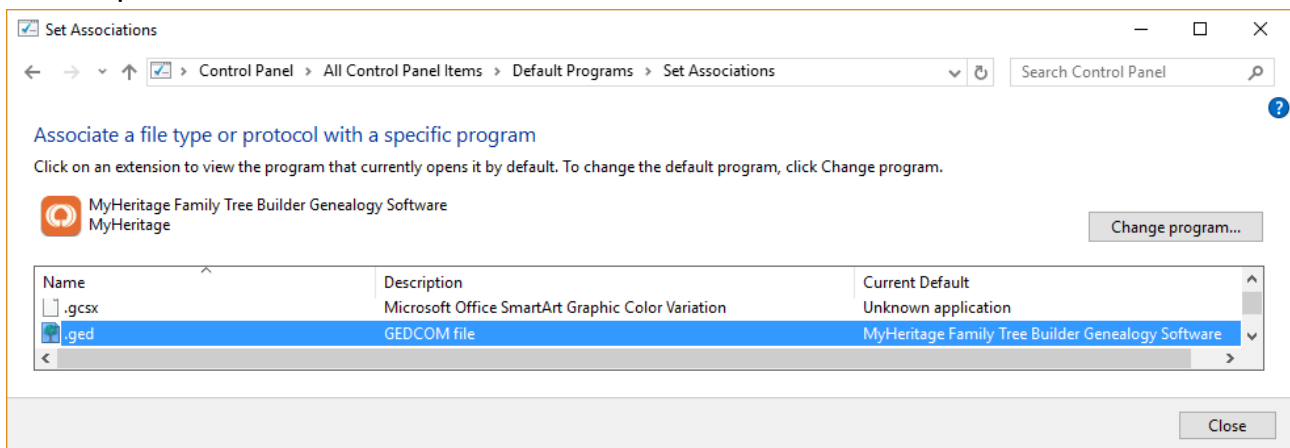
Set Associations

Control Panel > All Control Panel Items > Default Programs > Set Associations

Search Control Panel

Associate a file type or protocol with a specific program

Click on an extension to view the program that currently opens it by default. To change the default program, click Change program.

MyHeritage Family Tree Builder Genealogy Software
MyHeritage

Change program...

| Name | Description | Current Default |
|---|---|---|
| .gcsx | Microsoft Office SmartArt Graphic Color Variation | Unknown application |
| .ged | GEDCOM file | MyHeritage Family Tree Builder Genealogy Software |

Close